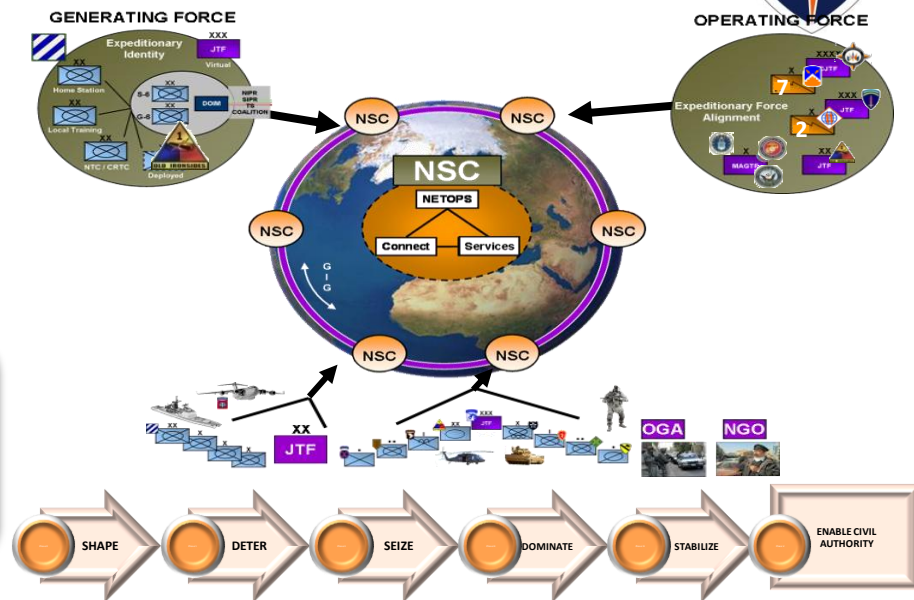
GENERATING FORCE

Expeditionary Identity

XXX
JTF
Virtual

XX
Home Station

XX
Local Training

XX
NTC / CRTC

XX
S-6
XX
G-6

DOIM

NIPR
SIPR
TS
COALITION

1
OLD IRONSIDES
Deployed

OPERATING FORCE

XXX
JTF
7
X

Expeditionary Force Alignment

XXX
JTF
2
X

X
MAGTF

XX
JTF

NSC
NSC
NSC
NSC
NSC
NSC

NSC
NETOPS
Connect
Services

G
I
G

XX
X
X
X

XX
JTF

XXX
JTF

OGA
NGO

SHAPE
DETER
SEIZE
DOMINATE
STABILIZE
ENABLE CIVIL AUTHORITY